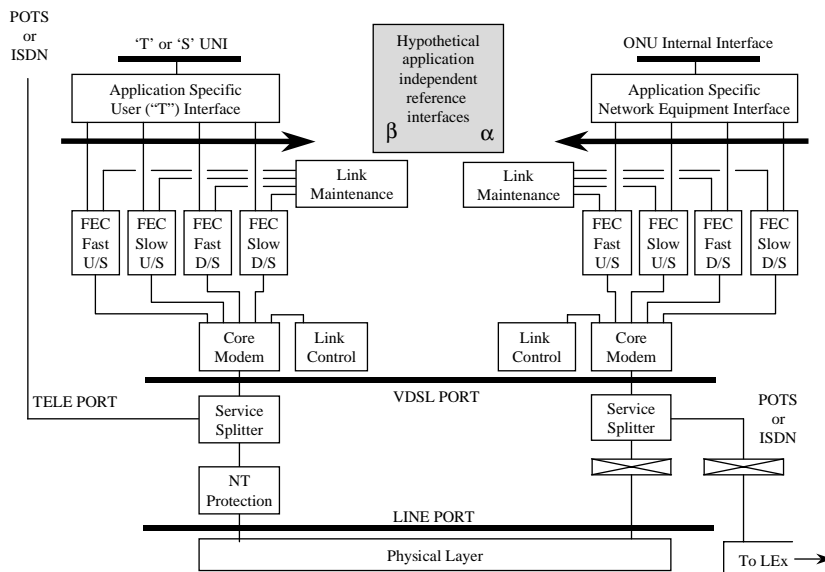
POTS or ISDN

'T' or 'S' UNI

Hypothetical application independent reference interfaces

β

α

ONU Internal Interface

Application Specific User ("T") Interface

Application Specific Network Equipment Interface

Link Maintenance

Link Maintenance

FEC Fast U/S

FEC Slow U/S

FEC Fast D/S

FEC Slow D/S

FEC Fast U/S

FEC Slow U/S

FEC Fast D/S

FEC Slow D/S

Core Modem

Link Control

Link Control

Core Modem

TELE PORT

VDSL PORT

Service Splitter

Service Splitter

POTS or ISDN

NT Protection

LINE PORT

Physical Layer

To LEx →